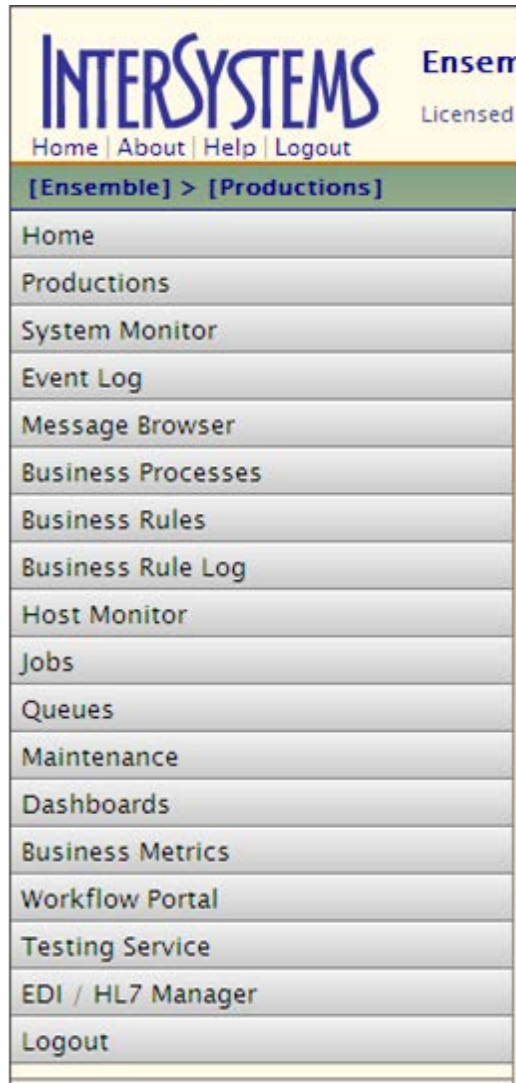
INTERSYSTEMS

Home | About | Help | Logout

Ensem

Licensed

[Ensemble] > [Productions]

Home

Productions

System Monitor

Event Log

Message Browser

Business Processes

Business Rules

Business Rule Log

Host Monitor

Jobs

Queues

Maintenance

Dashboards

Business Metrics

Workflow Portal

Testing Service

EDI / HL7 Manager

Logout